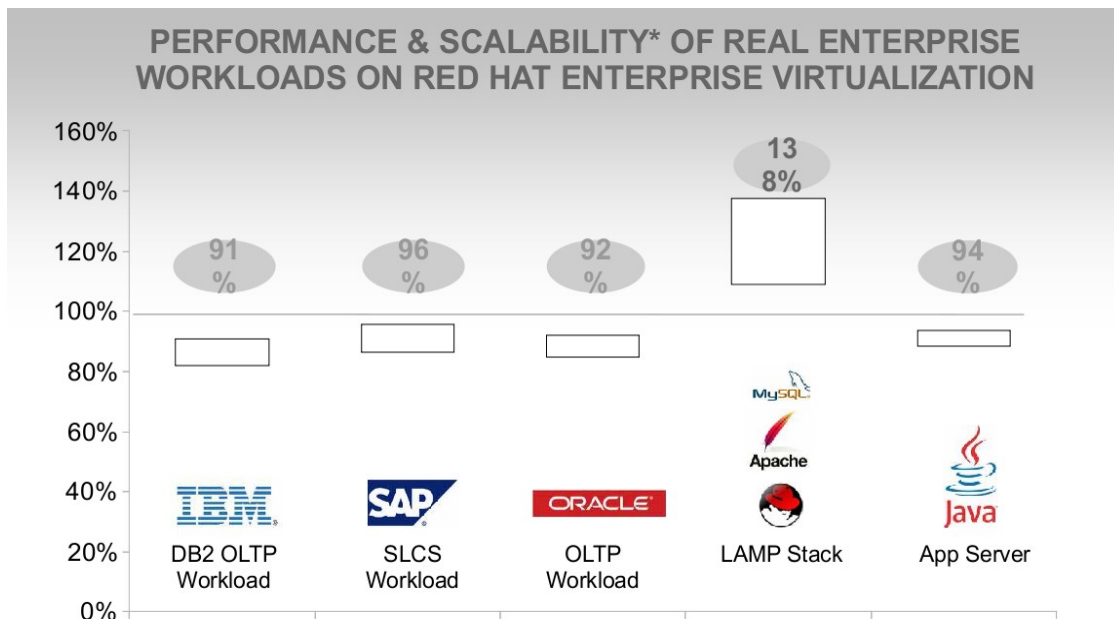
PERFORMANCE & SCALABILITY* OF REAL ENTERPRISE WORKLOADS ON RED HAT ENTERPRISE VIRTUALIZATION

160%
140%
120%
100%
80%
60%
40%
20%
0%

91 %
96 %
92 %
13 8%
94 %

MySQL
Apache
IBM
SAP
ORACLE
Java

DB2 OLTP Workload
SLCS Workload
OLTP Workload
LAMP Stack
App Server